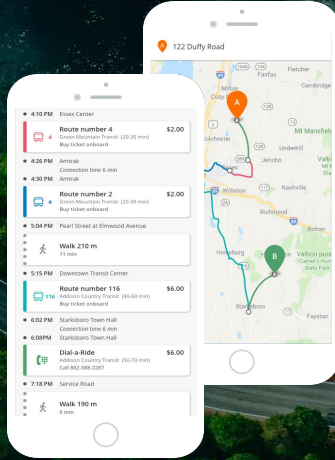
122 Duffy Road

Fairfax
Fletcher
Cambridge
Colchester
Mt Mansfield
Jericho
Underhill
Williston
Richmond
Hinesburg
Huntington
Starksboro
A
B

4:10 PM Essex Center
4
Route number 4
$2.00
Green Mountain Transit (20-30 min)
Buy ticket onboard
4:26 PM Amtrak
Connection time 6 min
4:30 PM Amtrak
2
Route number 2
$2.00
Green Mountain Transit (20-30 min)
Buy ticket onboard
5:04 PM Pearl Street at Elmwood Avenue
Walk 210 m
11 min
5:15 PM Downtown Transit Center
116
Route number 116
$6.00
Addison Country Transit (40-60 min)
Buy ticket onboard
6:02 PM Starksboro Town Hall
Connection time 6 min
6:08 PM Starksboro Town Hall
Dial-a-Ride
$6.00
Addison Country Transit (50-70 min)
Call 802.388-2287
7:18 PM Service Road
Walk 190 m
6 min